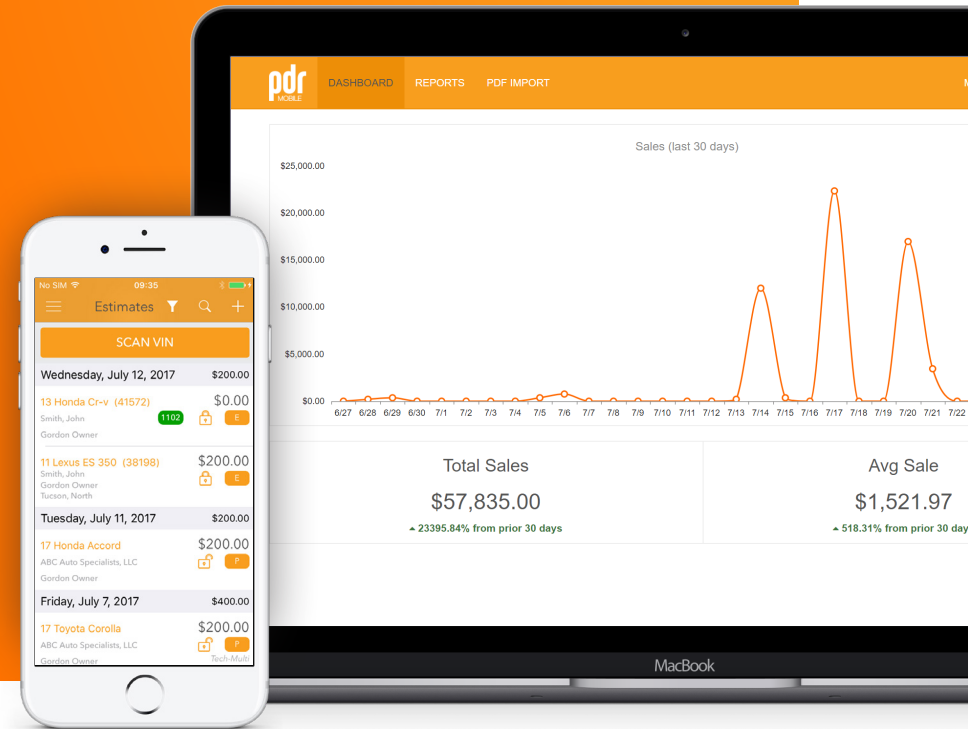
pdr MOBILE DASHBOARD REPORTS PDF IMPORT M

Sales (last 30 days)

$25,000.00
$20,000.00
$15,000.00
$10,000.00
$5,000.00
$0.00

6/27 6/28 6/29 6/30 7/1 7/2 7/3 7/4 7/5 7/6 7/7 7/8 7/9 7/10 7/11 7/12 7/13 7/14 7/15 7/16 7/17 7/18 7/19 7/20 7/21 7/22

Total Sales
$57,835.00
▲ 23395.84% from prior 30 days

Avg Sale
$1,521.97
▲ 518.31% from prior 30 days

MacBook

No SIM 09:35

Estimates

SCAN VIN

Wednesday, July 12, 2017 $200.00

13 Honda Cr-v (41572) $0.00
Smith, John
Gordon Owner
1102 E

11 Lexus ES 350 (38198) $200.00
Smith, John
Gordon Owner
Tucson, North
E

Tuesday, July 11, 2017 $200.00

17 Honda Accord $200.00
ABC Auto Specialists, LLC
Gordon Owner
P

Friday, July 7, 2017 $400.00

17 Toyota Corolla $200.00
ABC Auto Specialists, LLC
Gordon Owner
P
Tech-Multi